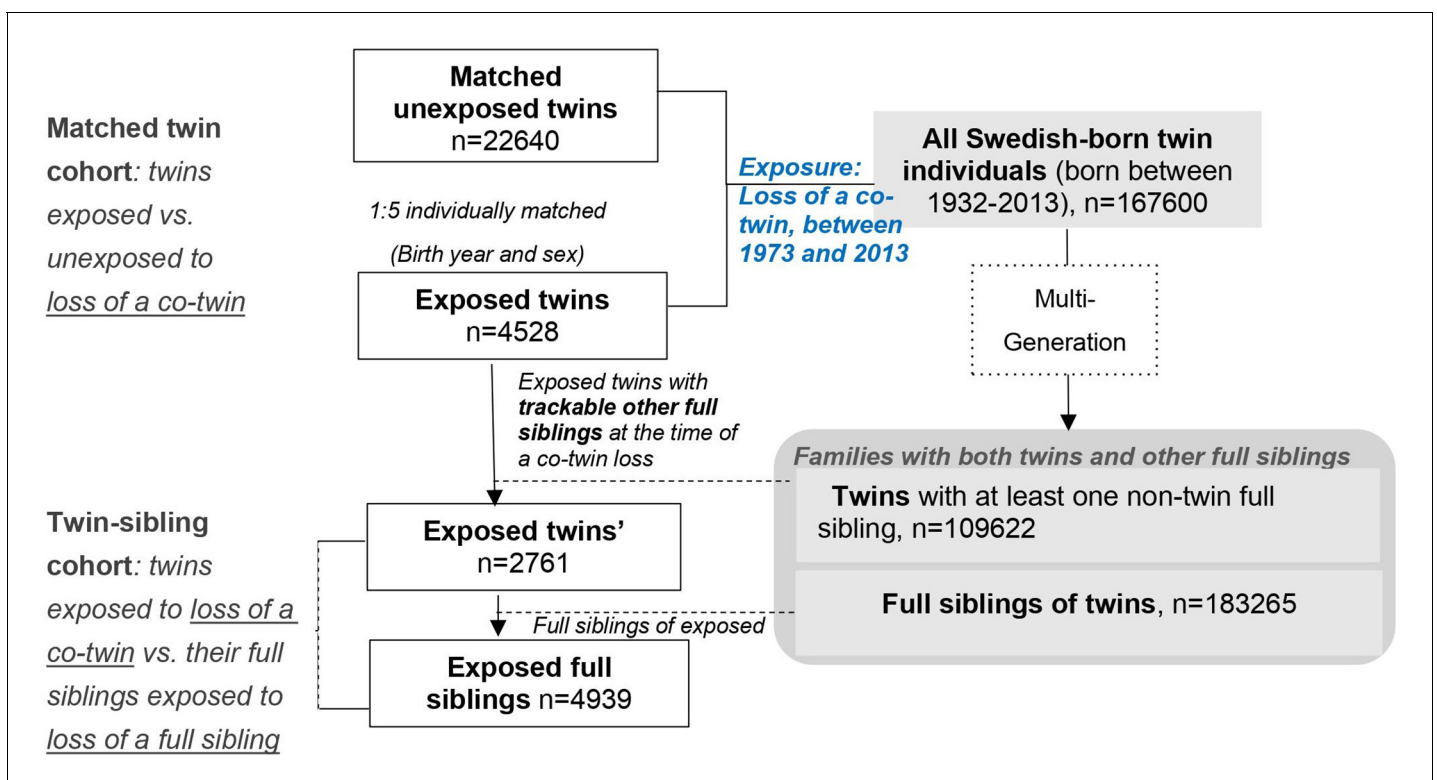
Matched twin cohort: twins exposed vs. unexposed to loss of a co-twin

Matched unexposed twins n=22640

1:5 individually matched

(Birth year and sex)

Exposed twins n=4528

Exposure: Loss of a co-twin, between 1973 and 2013

All Swedish-born twin individuals (born between 1932-2013), n=167600

Multi-Generation

Exposed twins with trackable other full siblings at the time of a co-twin loss

Families with both twins and other full siblings

Twins with at least one non-twin full sibling, n=109622

Full siblings of twins, n=183265

Twin-sibling cohort: twins exposed to loss of a co-twin vs. their full siblings exposed to loss of a full sibling

Exposed twins' n=2761

Full siblings of exposed

Exposed full siblings n=4939